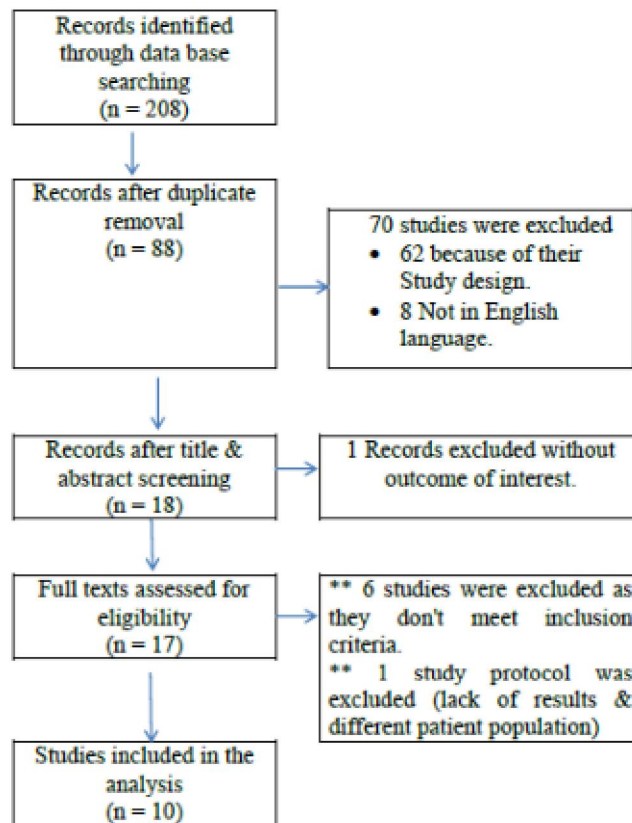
Records identified through data base searching
(n = 208)

Records after duplicate removal
(n = 88)

70 studies were excluded
• 62 because of their Study design.
• 8 Not in English language.

Records after title & abstract screening
(n = 18)

1 Records excluded without outcome of interest.

Full texts assessed for eligibility
(n = 17)

** 6 studies were excluded as they don't meet inclusion criteria.
** 1 study protocol was excluded (lack of results & different patient population)

Studies included in the analysis
(n = 10)